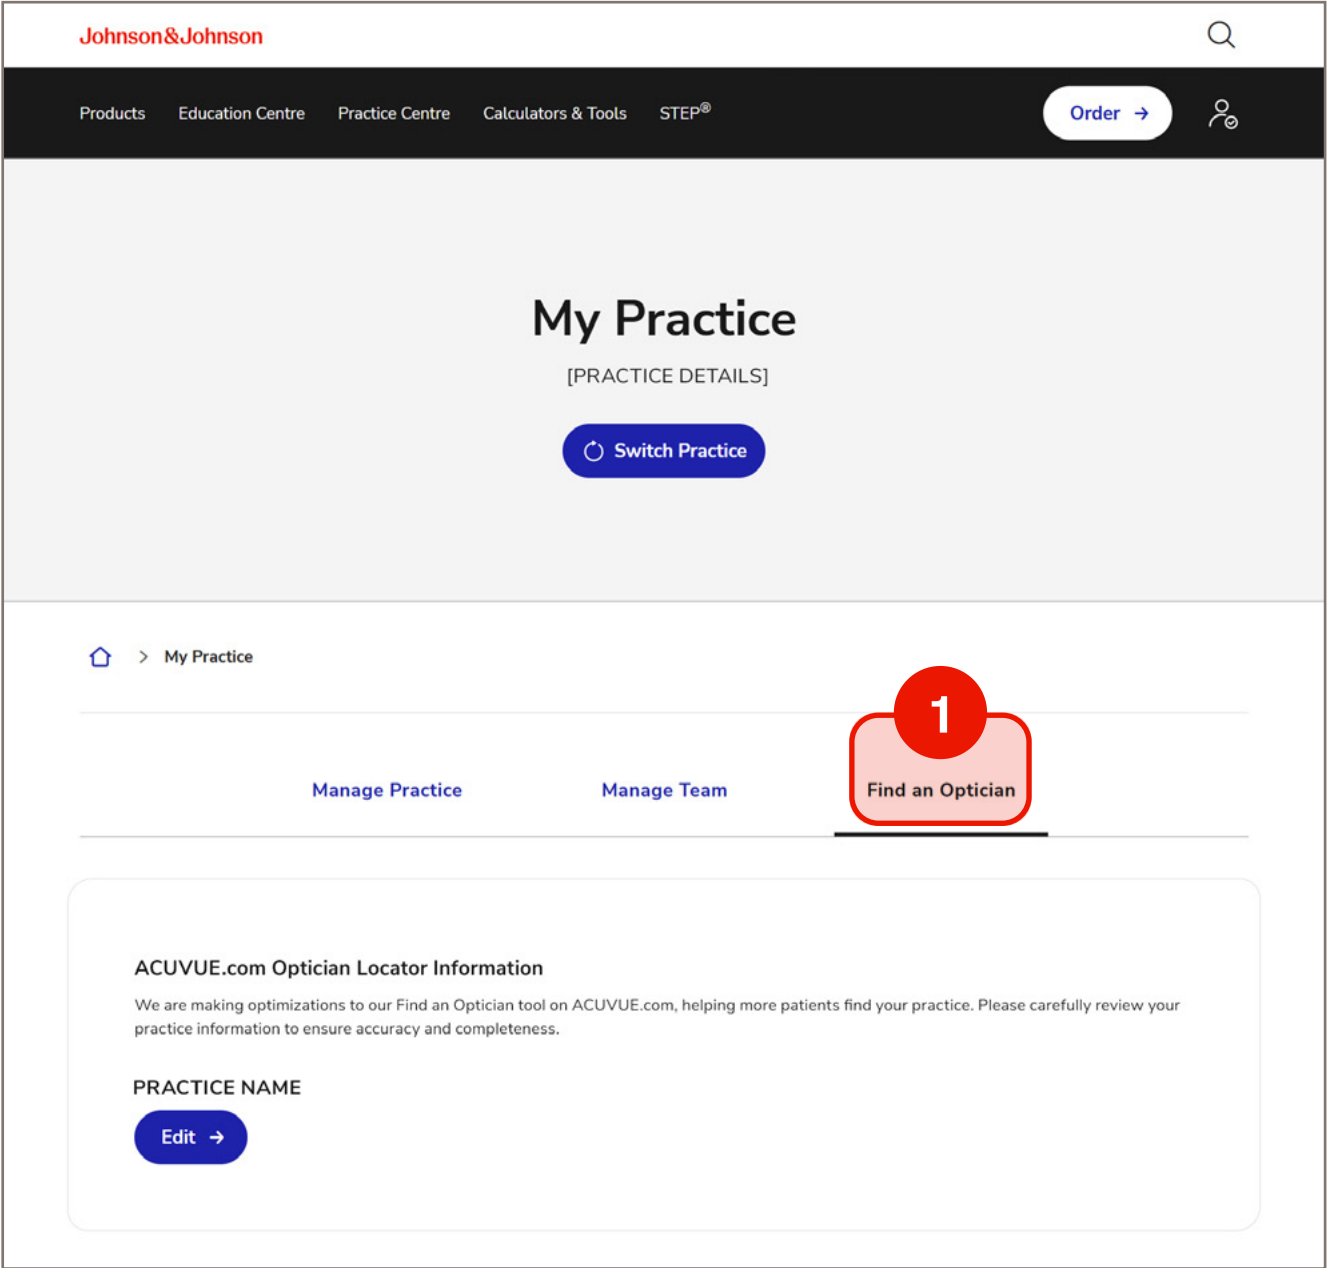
Johnson&Johnson

Products Education Centre Practice Centre Calculators & Tools STEP®

Order →

My Practice

[PRACTICE DETAILS]

Switch Practice

> My Practice

1

Manage Practice Manage Team Find an Optician

ACUVUE.com Optician Locator Information

We are making optimizations to our Find an Optician tool on ACUVUE.com, helping more patients find your practice. Please carefully review your practice information to ensure accuracy and completeness.

PRACTICE NAME

Edit →